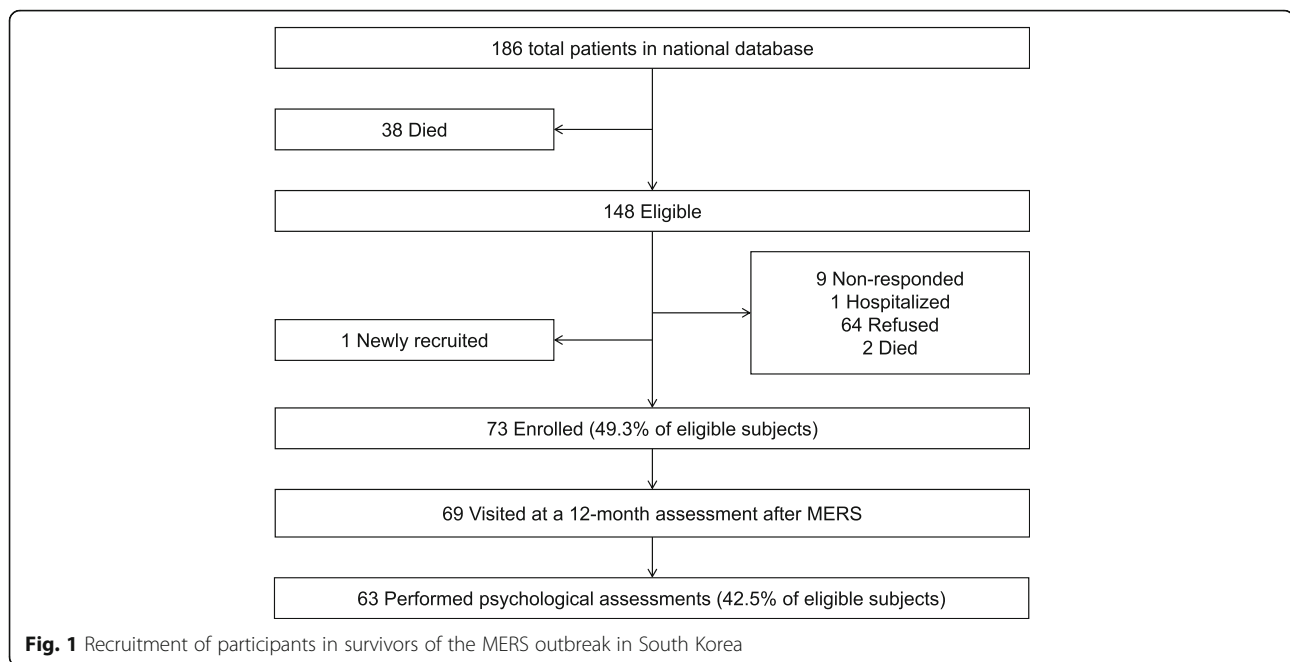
186 total patients in national database

38 Died

148 Eligible

1 Newly recruited

9 Non-responded
1 Hospitalized
64 Refused
2 Died

73 Enrolled (49.3% of eligible subjects)

69 Visited at a 12-month assessment after MERS

63 Performed psychological assessments (42.5% of eligible subjects)

**Fig. 1** Recruitment of participants in survivors of the MERS outbreak in South Korea